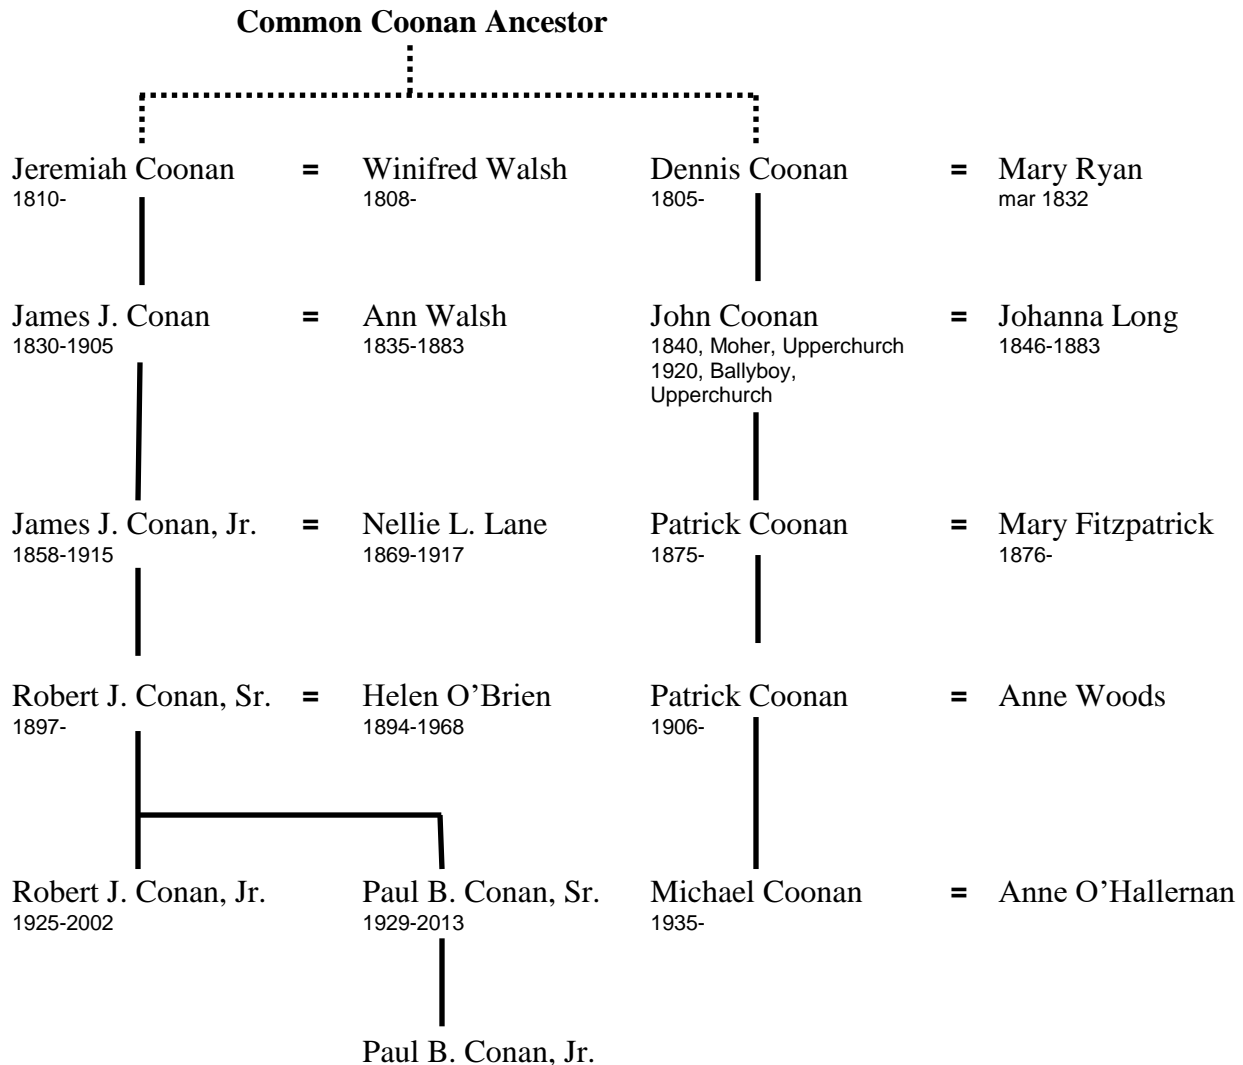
**Common Coonan Ancestor**

Jeremiah Coonan
1810-
=
Winifred Walsh
1808-

James J. Conan
1830-1905
=
Ann Walsh
1835-1883

James J. Conan, Jr.
1858-1915
=
Nellie L. Lane
1869-1917

Robert J. Conan, Sr.
1897-
=
Helen O'Brien
1894-1968

Robert J. Conan, Jr.
1925-2002

Paul B. Conan, Sr.
1929-2013

Paul B. Conan, Jr.

Dennis Coonan
1805-
=
Mary Ryan
mar 1832

John Coonan
1840, Moher, Upperchurch
1920, Ballyboy, Upperchurch
=
Johanna Long
1846-1883

Patrick Coonan
1875-
=
Mary Fitzpatrick
1876-

Patrick Coonan
1906-
=
Anne Woods

Michael Coonan
1935-
=
Anne O'Hallernan